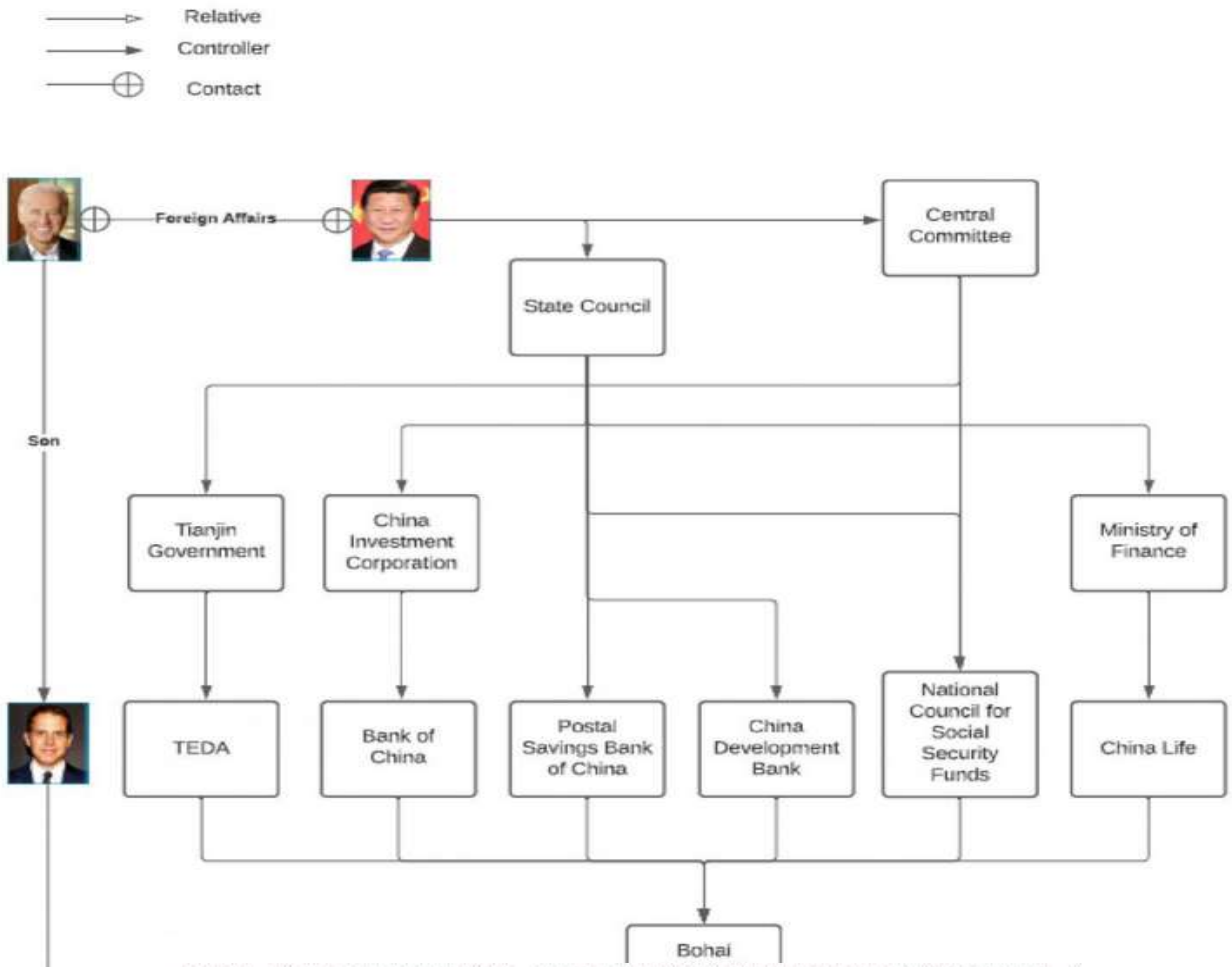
Relative
Controller
Contact

Foreign Affairs

Central Committee

State Council

Son

Tianjin Government

China Investment Corporation

Ministry of Finance

TEDA

Bank of China

Postal Savings Bank of China

China Development Bank

National Council for Social Security Funds

China Life

Bohai

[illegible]